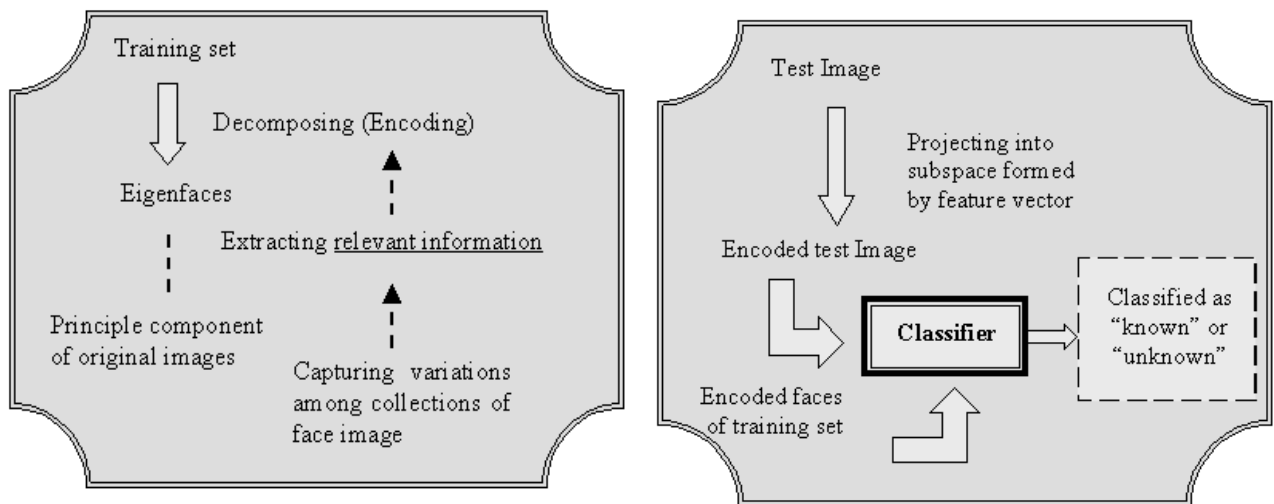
Training set

Decomposing (Encoding)

Eigenfaces

Extracting relevant information

Principle component of original images

Capturing variations among collections of face image

Test Image

Projecting into subspace formed by feature vector

Encoded test Image

Classifier

Classified as "known" or "unknown"

Encoded faces of training set